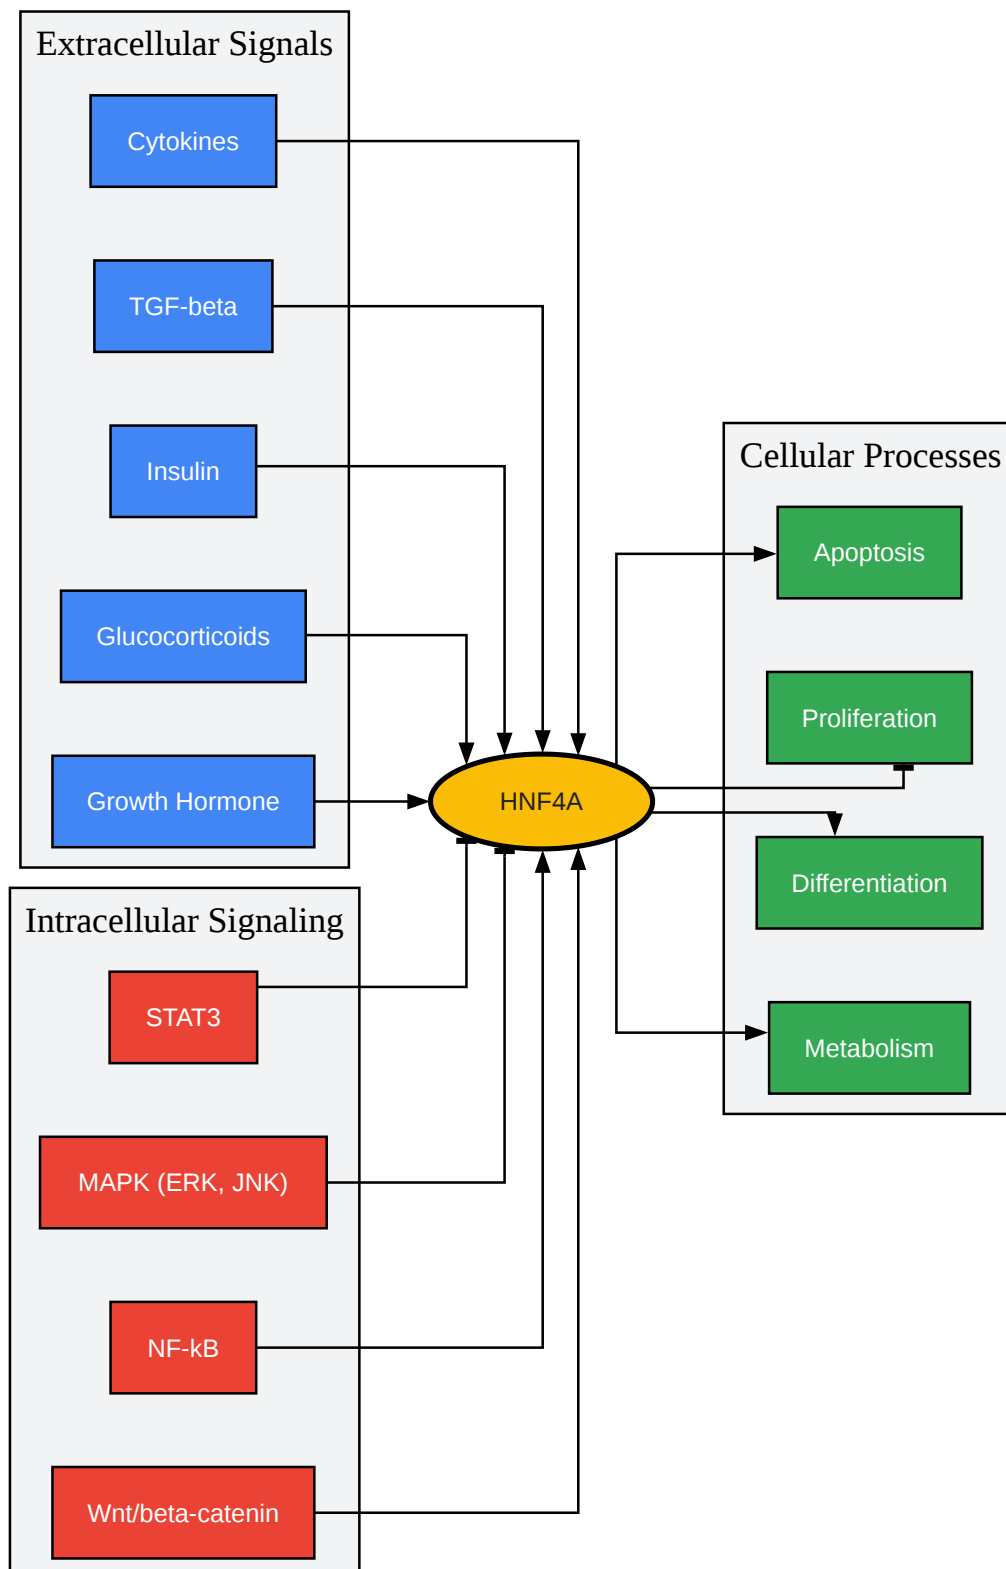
Extracellular Signals

Cytokines

TGF-beta

Insulin

Glucocorticoids

Growth Hormone

HNF4A

Cellular Processes

Apoptosis

Proliferation

Differentiation

Metabolism

Intracellular Signaling

STAT3

MAPK (ERK, JNK)

NF-kB

Wnt/beta-catenin